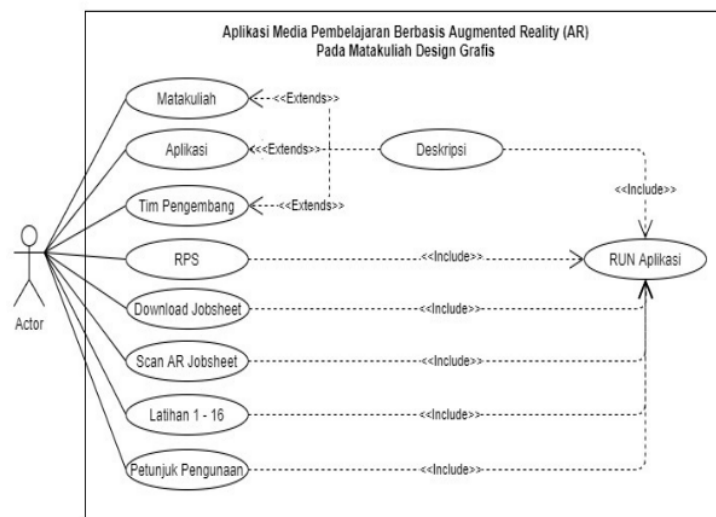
Aplikasi Media Pembelajaran Berbasis Augmented Reality (AR)
Pada Matakuliah Design Grafis

Matakuliah
<<Extends>>
Aplikasi
<<Extends>>
Deskripsi
Tim Pengembang
<<Extends>>
<<Include>>
Actor
RPS
<<Include>>
RUN Aplikasi
Download Jobsheet
<<Include>>
Scan AR Jobsheet
<<Include>>
Latihan 1 - 16
<<Include>>
Petunjuk Pengunaan
<<Include>>